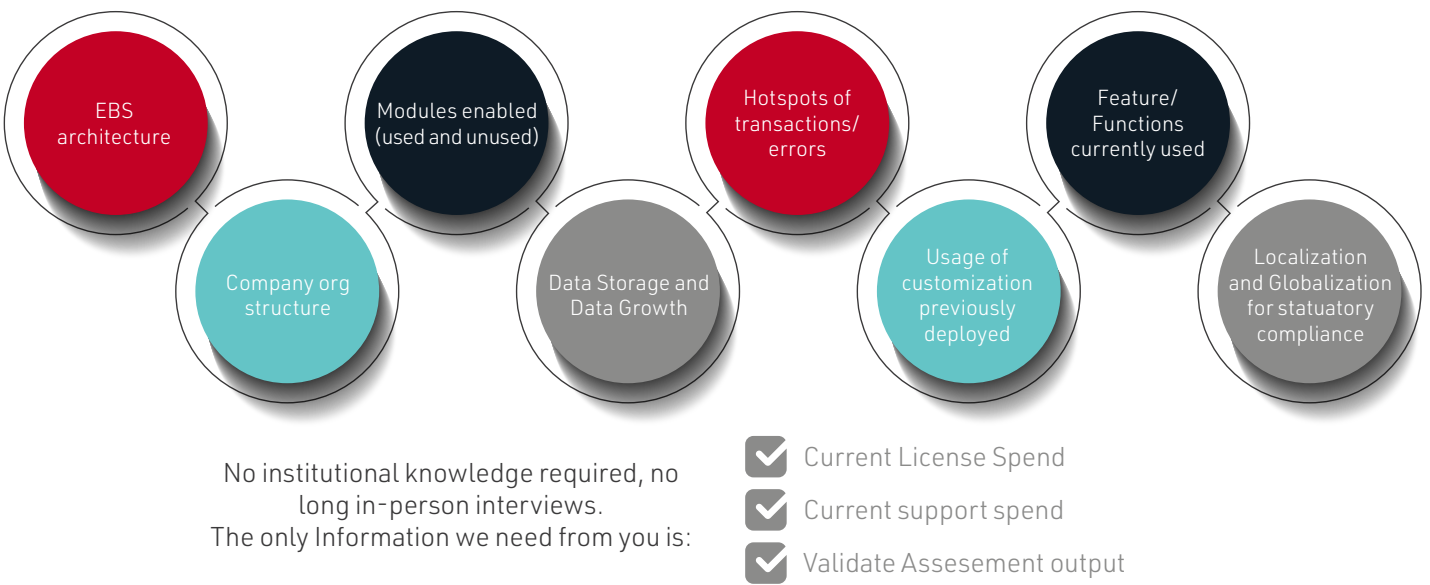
EBS architecture

Company org structure

Modules enabled (used and unused)

Data Storage and Data Growth

Hotspots of transactions/ errors

Usage of customization previously deployed

Feature/ Functions currently used

Localization and Globalization for statuatory compliance

No institutional knowledge required, no long in-person interviews.
The only Information we need from you is:

Current License Spend

Current support spend

Validate Assesement output